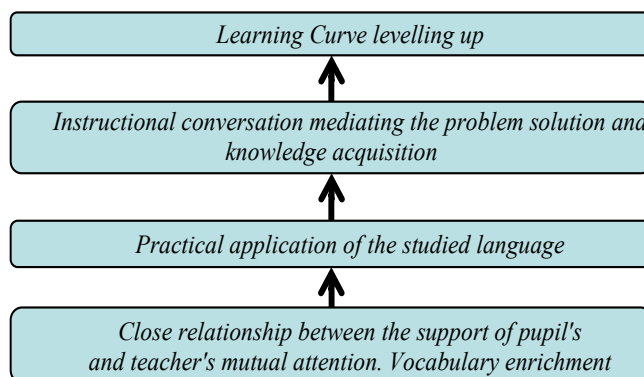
Learning Curve levelling up

Instructional conversation mediating the problem solution and knowledge acquisition

Practical application of the studied language

Close relationship between the support of pupil's and teacher's mutual attention. Vocabulary enrichment